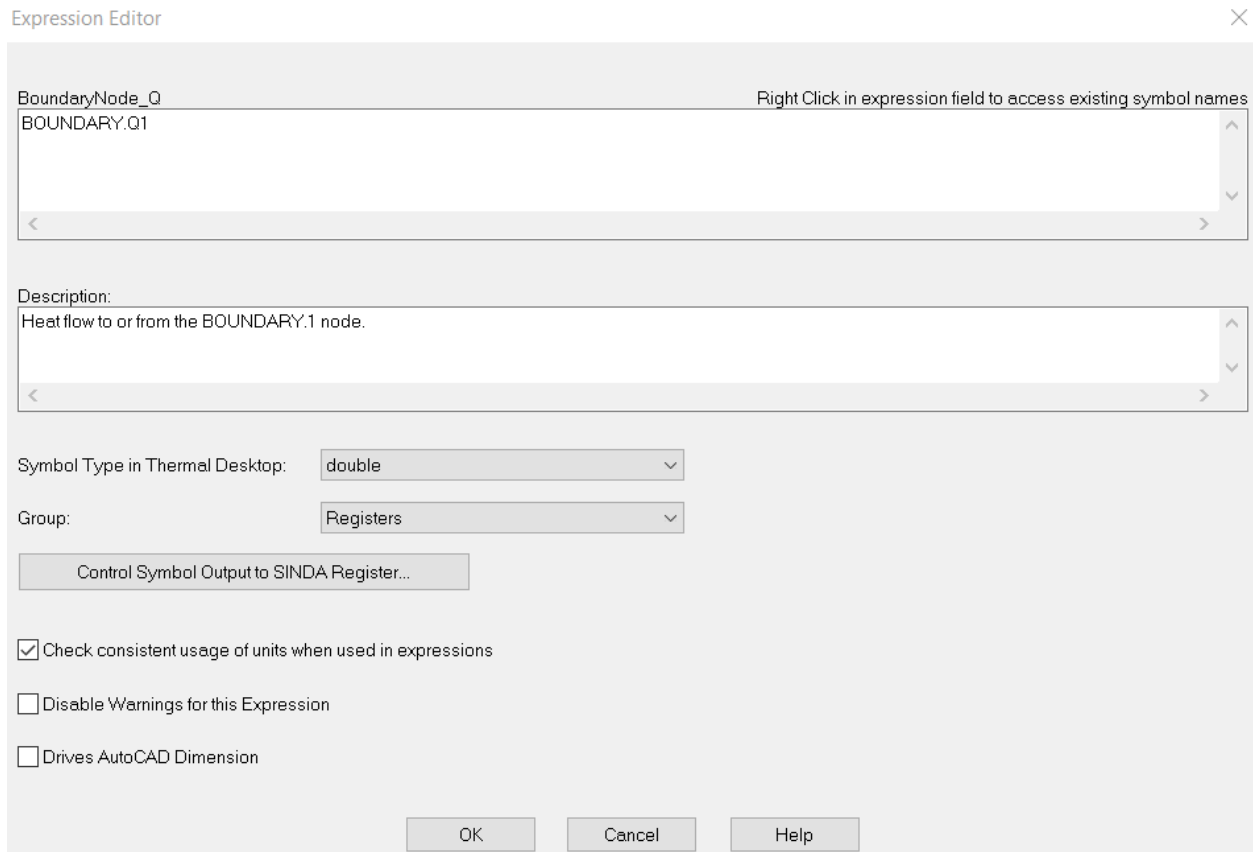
Expression Editor

BoundaryNode_Q

Right Click in expression field to access existing symbol names

BOUNDARY.Q1

Description:

Heat flow to or from the BOUNDARY.1 node.

Symbol Type in Thermal Desktop: double

Group: Registers

Control Symbol Output to SINDA Register...

Check consistent usage of units when used in expressions

Disable Warnings for this Expression

Drives AutoCAD Dimension

OK Cancel Help